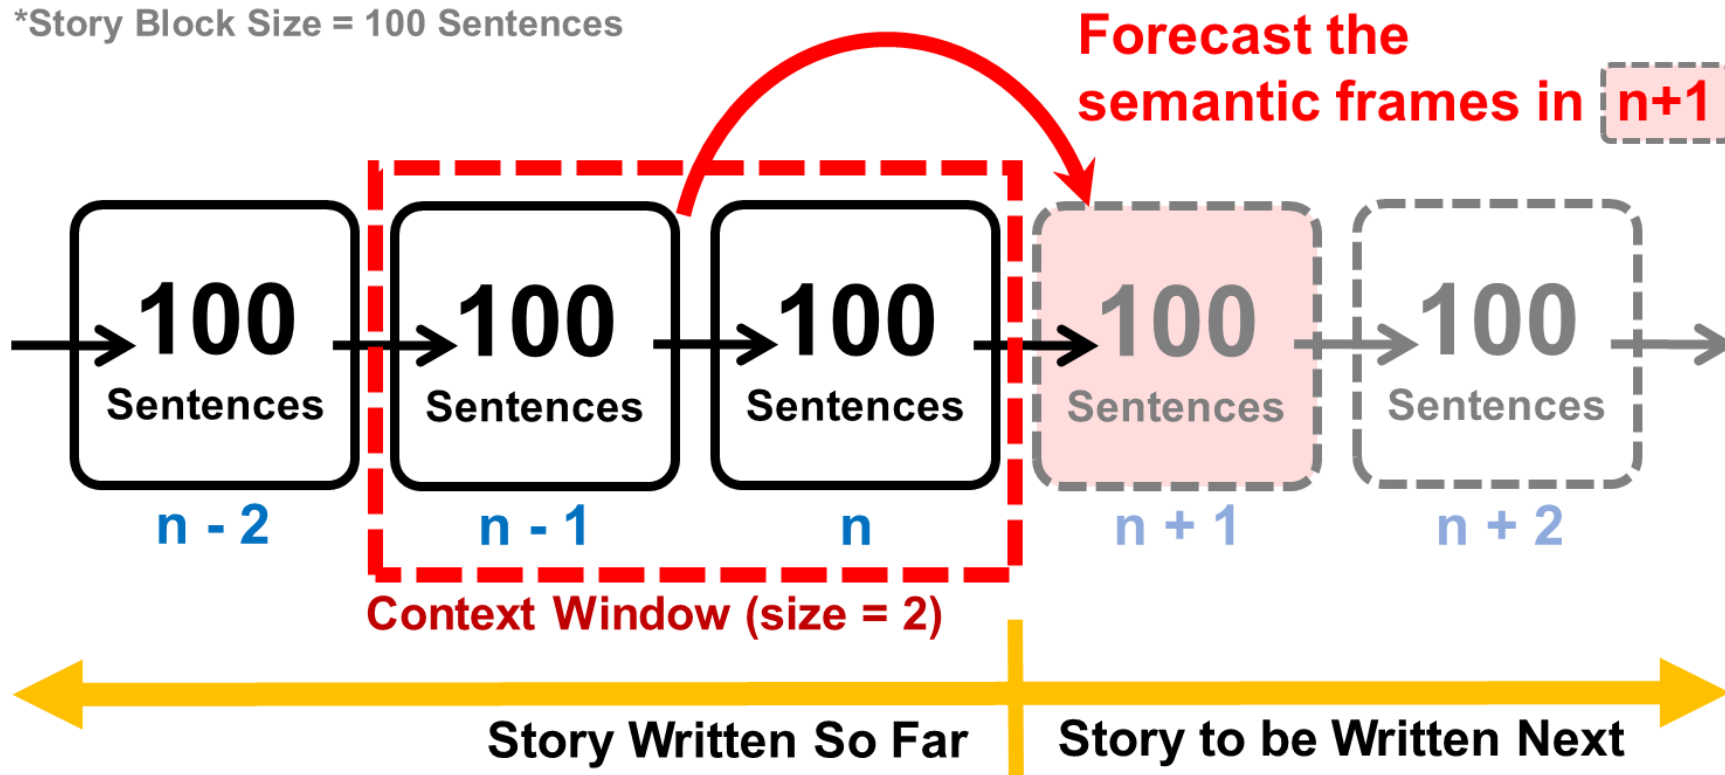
*Story Block Size = 100 Sentences

Forecast the semantic frames in n+1

100 Sentences
n - 2

100 Sentences
n - 1

100 Sentences
n

100 Sentences
n + 1

100 Sentences
n + 2

Context Window (size = 2)

Story Written So Far

Story to be Written Next